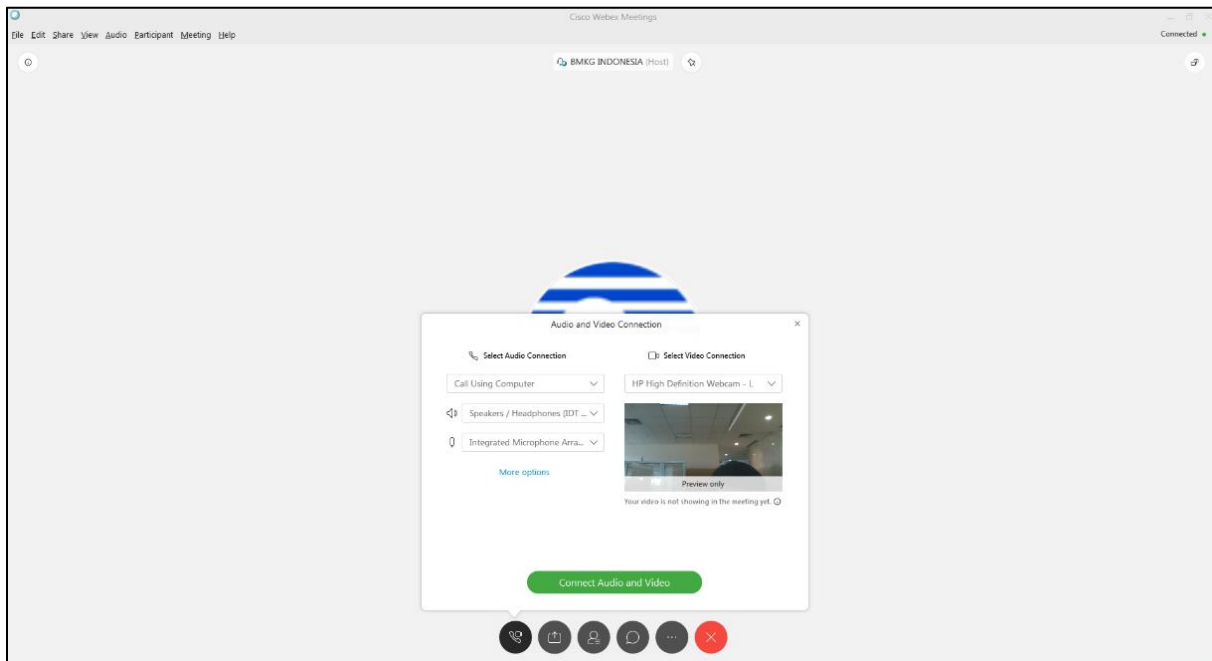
Cisco Webex Meetings

File Edit Share View Audio Participant Meeting Help

Connected

BMKG INDONESIA (Host)

Audio and Video Connection

Select Audio Connection

Select Video Connection

Call Using Computer

HP High Definition Webcam - I...

Speakers / Headphones (IDT ...

Integrated Microphone Arra...

More options

Preview only

Your video is not showing in the meeting yet.

Connect Audio and Video